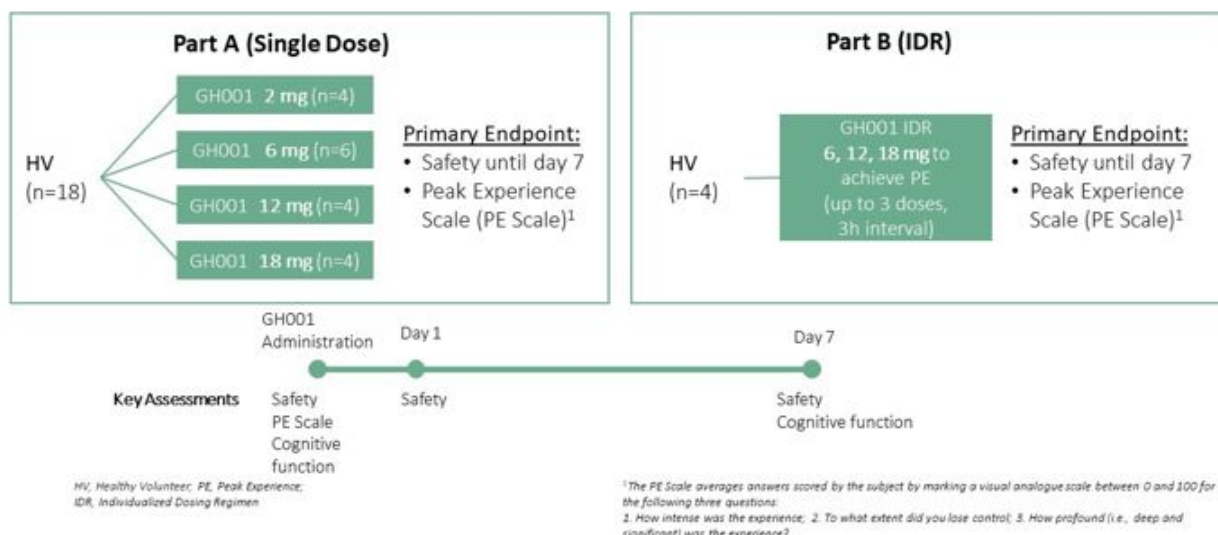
Part A (Single Dose)

HV
(n=18)

GH001 **2 mg** (n=4)

GH001 **6 mg** (n=6)

GH001 **12 mg** (n=4)

GH001 **18 mg** (n=4)

Primary Endpoint:
• Safety until day 7
• Peak Experience Scale (PE Scale)$^1$

Part B (IDR)

HV
(n=4)

GH001 IDR
**6, 12, 18 mg** to achieve PE
(up to 3 doses, 3h interval)

Primary Endpoint:
• Safety until day 7
• Peak Experience Scale (PE Scale)$^1$

GH001 Administration

Day 1

Day 7

Key Assessments

Safety
PE Scale
Cognitive function

Safety

Safety
Cognitive function

HV, Healthy Volunteer; PE, Peak Experience; IDR, Individualized Dosing Regimen

$^1$The PE Scale averages answers scored by the subject by marking a visual analogue scale between 0 and 100 for the following three questions:
1. How intense was the experience; 2. To what extent did you lose control; 3. How profound (i.e., deep and significant) was the experience?